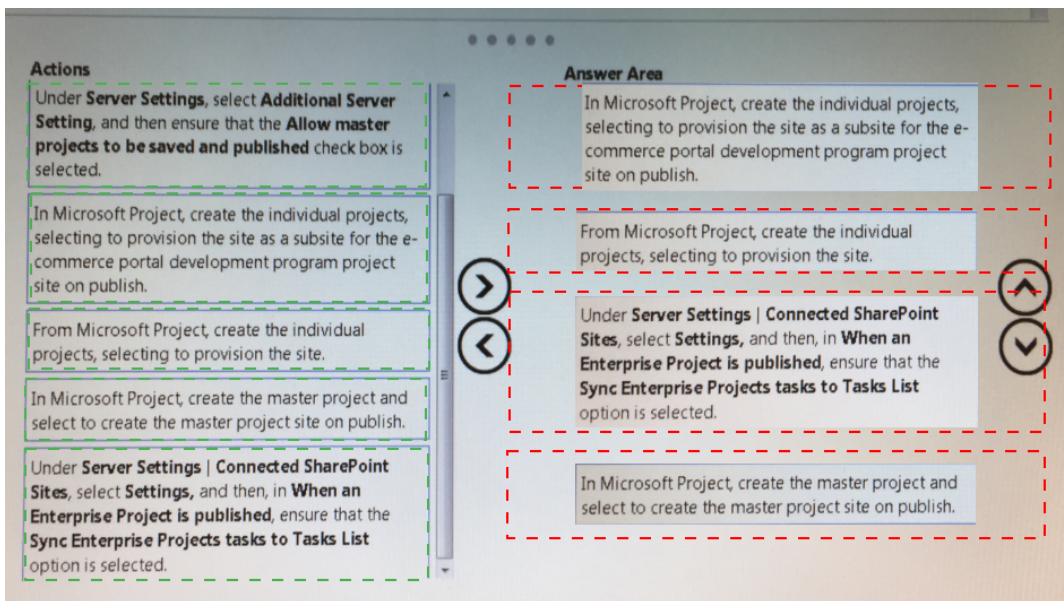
Actions

Under **Server Settings**, select **Additional Server Setting**, and then ensure that the **Allow master projects to be saved and published** check box is selected.

In Microsoft Project, create the individual projects, selecting to provision the site as a subsite for the e-commerce portal development program project site on publish.

From Microsoft Project, create the individual projects, selecting to provision the site.

In Microsoft Project, create the master project and select to create the master project site on publish.

Under **Server Settings** | **Connected SharePoint Sites**, select **Settings,** and then, in **When an Enterprise Project is published**, ensure that the **Sync Enterprise Projects tasks to Tasks List** option is selected.

Answer Area

In Microsoft Project, create the individual projects, selecting to provision the site as a subsite for the e-commerce portal development program project site on publish.

From Microsoft Project, create the individual projects, selecting to provision the site.

Under **Server Settings** | **Connected SharePoint Sites**, select **Settings,** and then, in **When an Enterprise Project is published**, ensure that the **Sync Enterprise Projects tasks to Tasks List** option is selected.

In Microsoft Project, create the master project and select to create the master project site on publish.